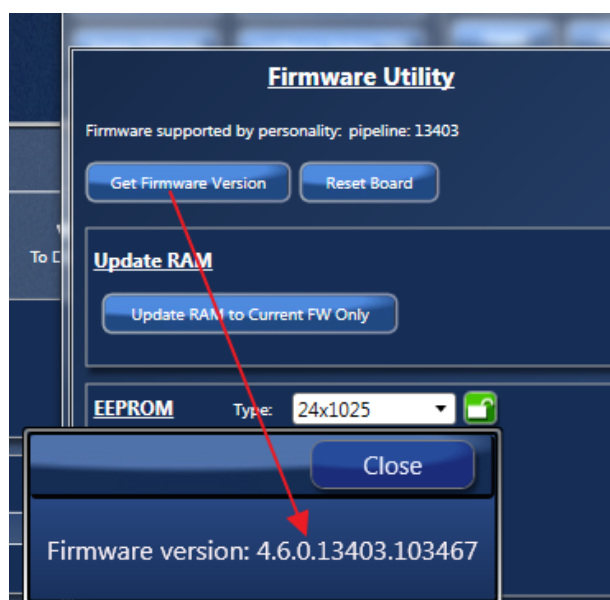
Firmware Utility

Firmware supported by personality: pipeline: 13403

Get Firmware Version

Reset Board

To D

Update RAM

Update RAM to Current FW Only

EEPROM

Type:

24x1025

Close

Firmware version: 4.6.0.13403.103467